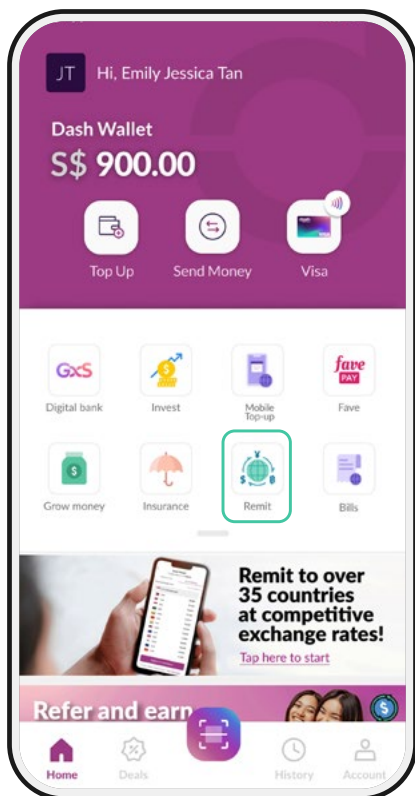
JT Hi, Emily Jessica Tan

Dash Wallet
S$ 900.00

Top Up
Send Money
Visa

GXS
Digital bank
Invest
Mobile Top-up
fave PAY
Fave
Grow money
Insurance
Remit
Bills

Remit to over 35 countries at competitive exchange rates!
Tap here to start

Refer and earn

Home
Deals
History
Account